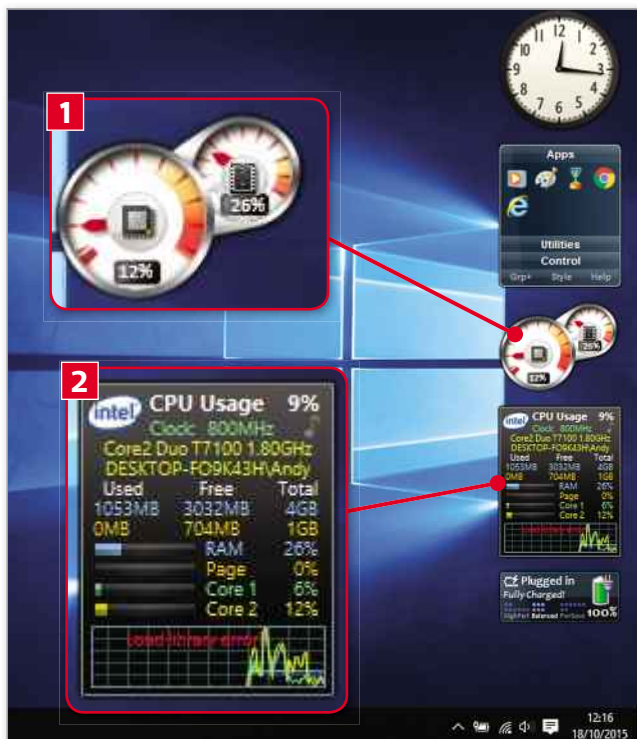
1

26%

12%

Apps

Utilities

Control

Grp+ Style Help

26%

12%

2

intel CPU Usage 9%

Clock: 800MHz

Core2 Duo T7100 1.80GHz

DESKTOP-FO9K43H\Andy

| Used | Free | Total |
|---|---|---|
| 1053MB | 3032MB | 4GB |
| 0MB | 704MB | 1GB |

RAM 26%

Page 0%

Core 1 6%

Core 2 12%

Load library error

intel CPU Usage 9%

Clock: 800MHz

Core2 Duo T7100 1.80GHz

DESKTOP-FO9K43H\Andy

| Used | Free | Total |
|---|---|---|
| 1053MB | 3032MB | 4GB |
| 0MB | 704MB | 1GB |

RAM 26%

Page 0%

Core 1 6%

Core 2 12%

Load library error

Plugged in

Fully Charged!

100%

HighPerf Balanced PwrSave

12:16

18/10/2015